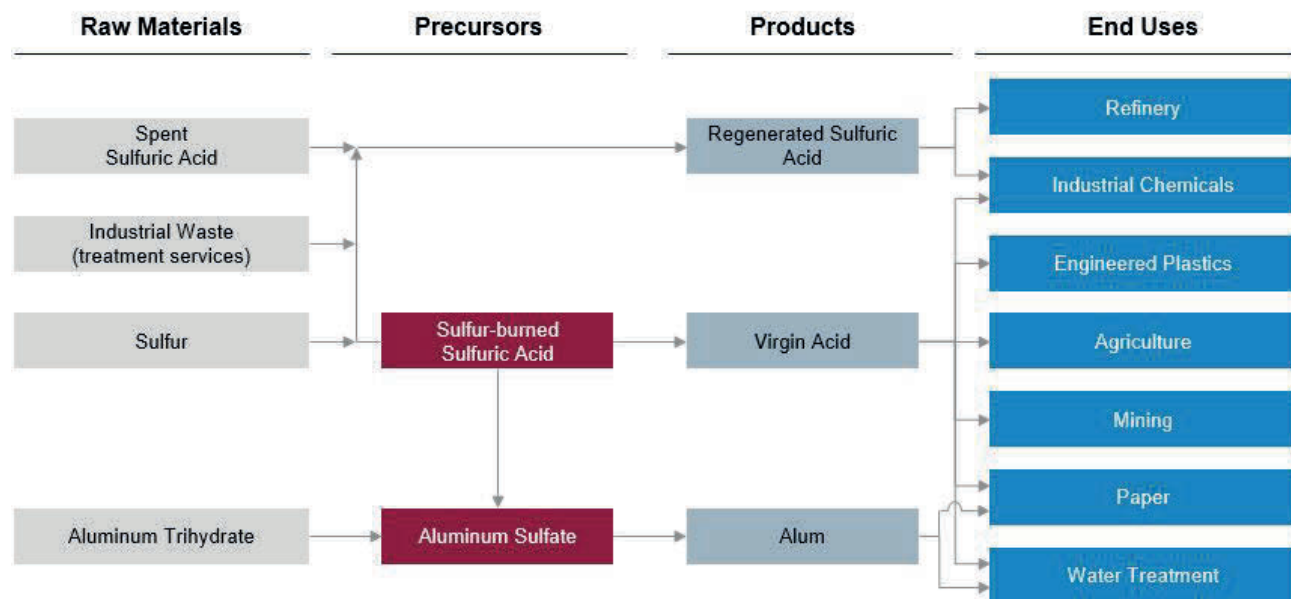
Raw Materials

Precursors

Products

End Uses

Spent Sulfuric Acid

Industrial Waste (treatment services)

Sulfur

Aluminum Trihydrate

Sulfur-burned Sulfuric Acid

Aluminum Sulfate

Regenerated Sulfuric Acid

Virgin Acid

Alum

Refinery

Industrial Chemicals

Engineered Plastics

Agriculture

Mining

Paper

Water Treatment